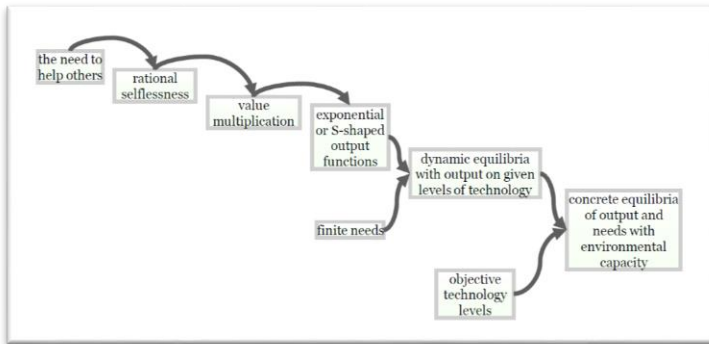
the need to help others

rational selflessness

value multiplication

exponential or S-shaped output functions

dynamic equilibria with output on given levels of technology

finite needs

concrete equilibria of output and needs with environmental capacity

objective technology levels